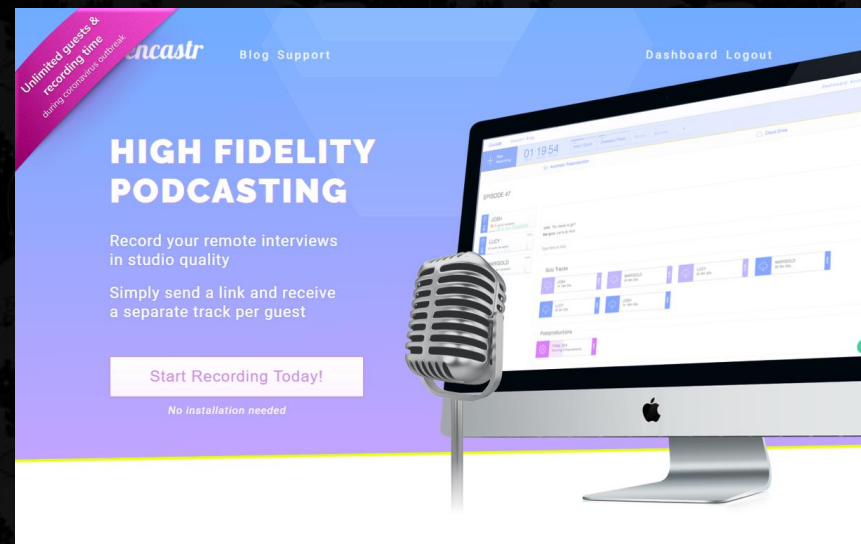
Unlimited guests & recording time during coronavirus outbreak

encastr

Blog Support

Dashboard Logout

HIGH FIDELITY PODCASTING

Record your remote interviews in studio quality

Simply send a link and receive a separate track per guest

Start Recording Today!

No installation needed

01:19:54

EPISODE 47

JOSH

LUCY

MARIGOLD

Solo Tracks

Postproductions